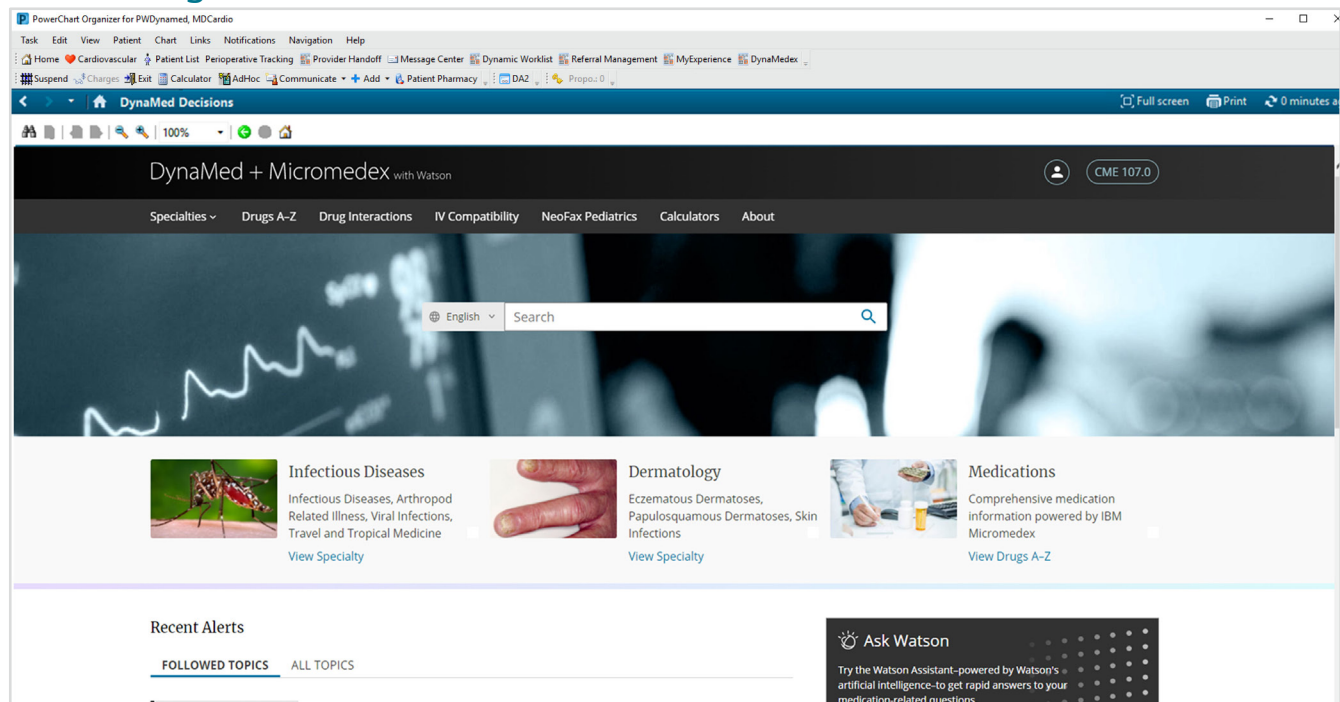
PowerChart Organizer for PWDynamed, MDCardio

Task Edit View Patient Chart Links Notifications Navigation Help

Home Cardiovascular Patient List Perioperative Tracking Provider Handoff Message Center Dynamic Worklist Referral Management MyExperience DynaMedex

Suspend Charges Exit Calculator AdHoc Communicate Add Patient Pharmacy DA2 Propo.: 0

DynaMed Decisions

Full screen Print 0 minutes a

100%

DynaMed + Micromedex with Watson

CME 107.0

Specialties Drugs A-Z Drug Interactions IV Compatibility NeoFax Pediatrics Calculators About

English Search

Infectious Diseases
Infectious Diseases, Arthropod Related Illness, Viral Infections, Travel and Tropical Medicine
View Specialty

Dermatology
Eczematous Dermatoses, Papulosquamous Dermatoses, Skin Infections
View Specialty

Medications
Comprehensive medication information powered by IBM Micromedex
View Drugs A-Z

Recent Alerts

FOLLOWED TOPICS ALL TOPICS

Ask Watson
Try the Watson Assistant–powered by Watson's artificial intelligence–to get rapid answers to your medication-related questions